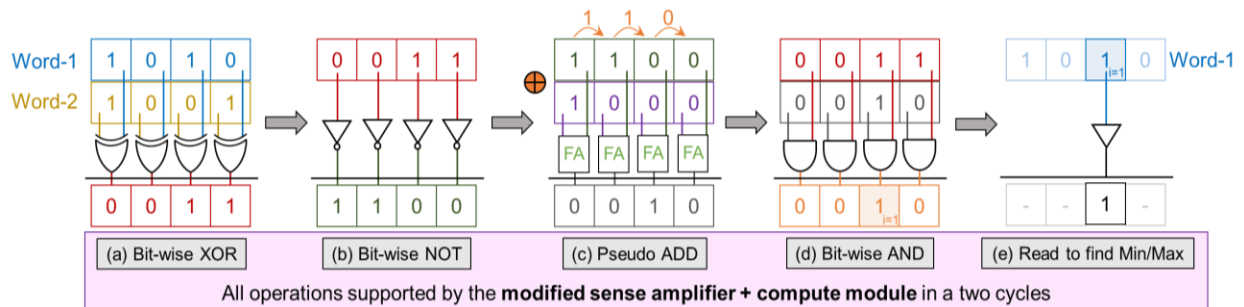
Word-1
Word-2

| 1 | 0 | 1 | 0 |
|---|---|---|---|
| 1 | 0 | 0 | 1 |

| 0 | 0 | 1 | 1 |
|---|---|---|---|

(a) Bit-wise XOR

| 0 | 0 | 1 | 1 |
|---|---|---|---|

| 1 | 1 | 0 | 0 |
|---|---|---|---|

(b) Bit-wise NOT

1 1 0

⊕

| 1 | 1 | 0 | 0 |
|---|---|---|---|
| 1 | 0 | 0 | 0 |

FA FA FA FA

| 0 | 0 | 1 | 0 |
|---|---|---|---|

(c) Pseudo ADD

| 0 | 0 | 1 | 1 |
|---|---|---|---|
| 0 | 0 | 1 | 0 |

| 0 | 0 | 1 i=1 | 0 |
|---|---|---|---|

(d) Bit-wise AND

| 1 | 0 | 1 i=1 | 0 |
|---|---|---|---|

Word-1

| - | - | 1 | - |
|---|---|---|---|

(e) Read to find Min/Max

All operations supported by the **modified sense amplifier + compute module** in a two cycles